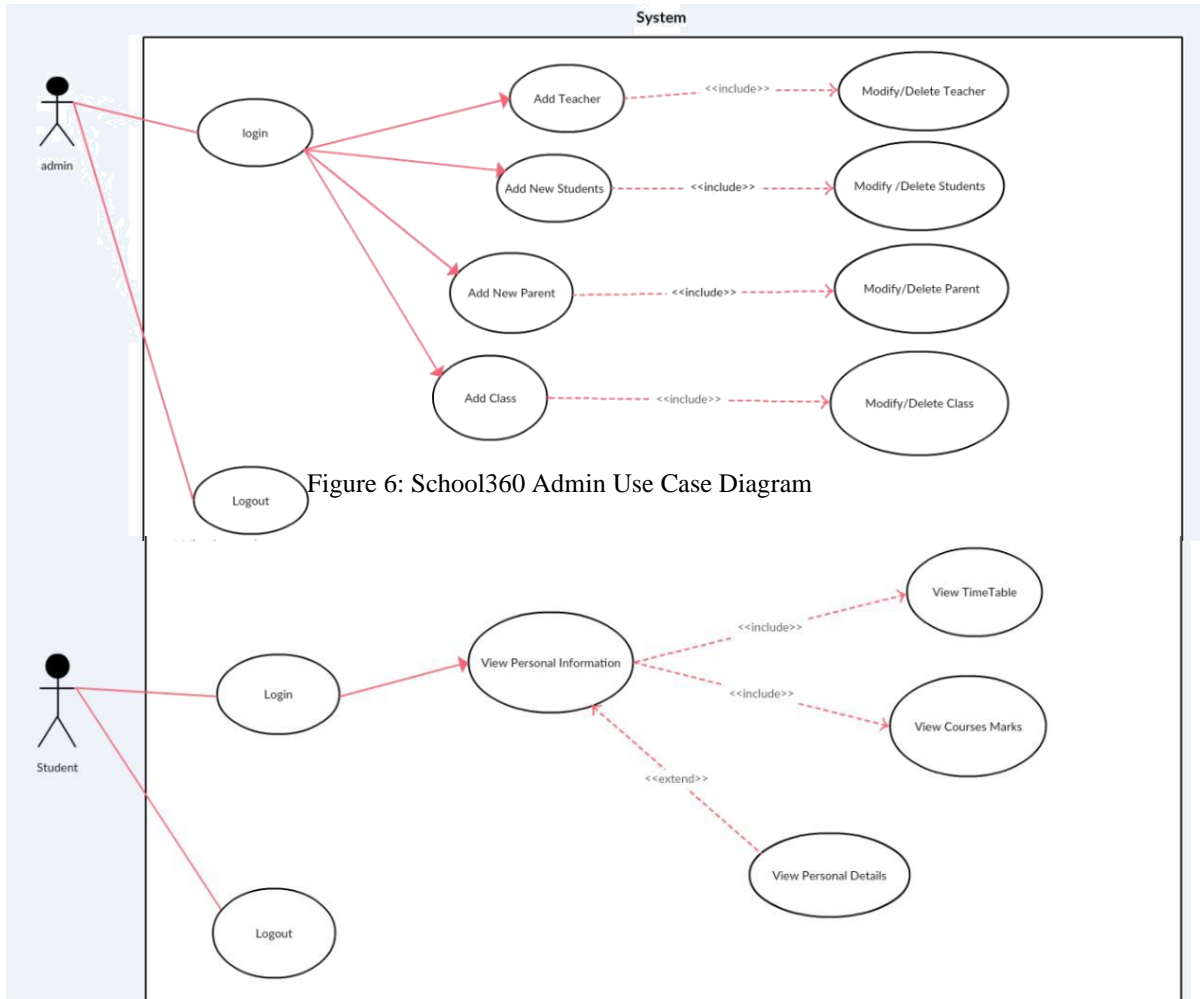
System

admin

login

Add Teacher

<<include>>

Modify/Delete Teacher

Add New Students

<<include>>

Modify /Delete Students

Add New Parent

<<include>>

Modify/Delete Parent

Add Class

<<include>>

Modify/Delete Class

Logout

Figure 6: School360 Admin Use Case Diagram

Student

Login

View Personal Information

<<include>>

View TimeTable

<<include>>

View Courses Marks

<<extend>>

View Personal Details

Logout